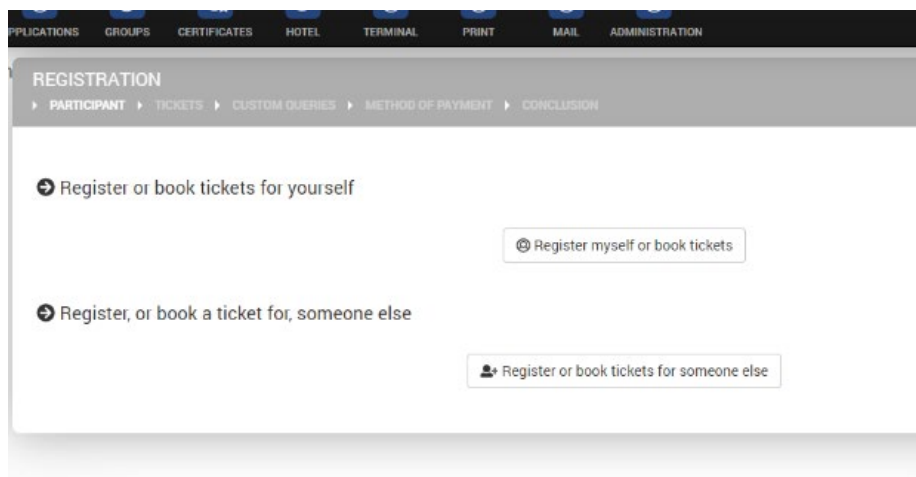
PPLICATIONS GROUPS CERTIFICATES HOTEL TERMINAL PRINT MAIL ADMINISTRATION

REGISTRATION

PARTICIPANT TICKETS CUSTOM QUERIES METHOD OF PAYMENT CONCLUSION

Register or book tickets for yourself

Register myself or book tickets

Register, or book a ticket for, someone else

Register or book tickets for someone else